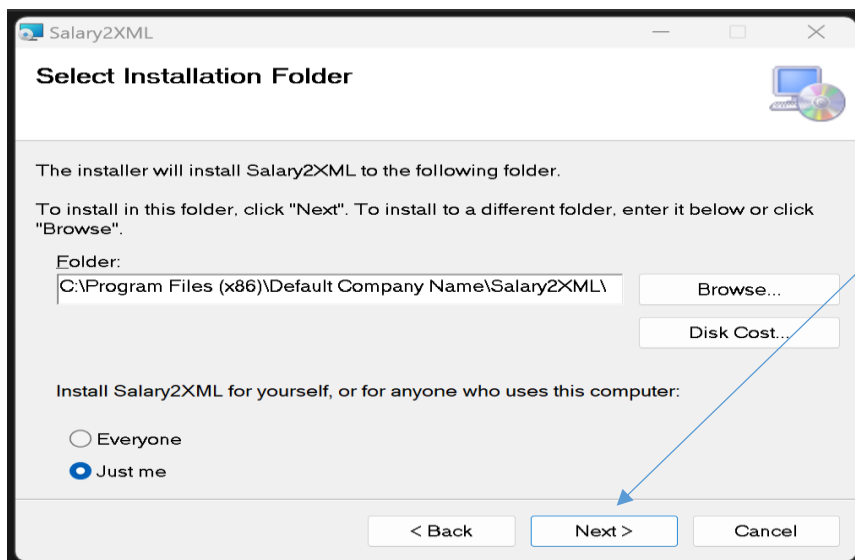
Salary2XML

Select Installation Folder

The installer will install Salary2XML to the following folder.

To install in this folder, click "Next". To install to a different folder, enter it below or click "Browse".

Folder:
C:\Program Files (x86)\Default Company Name\Salary2XML\

Browse...

Disk Cost...

Install Salary2XML for yourself, or for anyone who uses this computer:

Everyone

Just me

< Back

Next >

Cancel